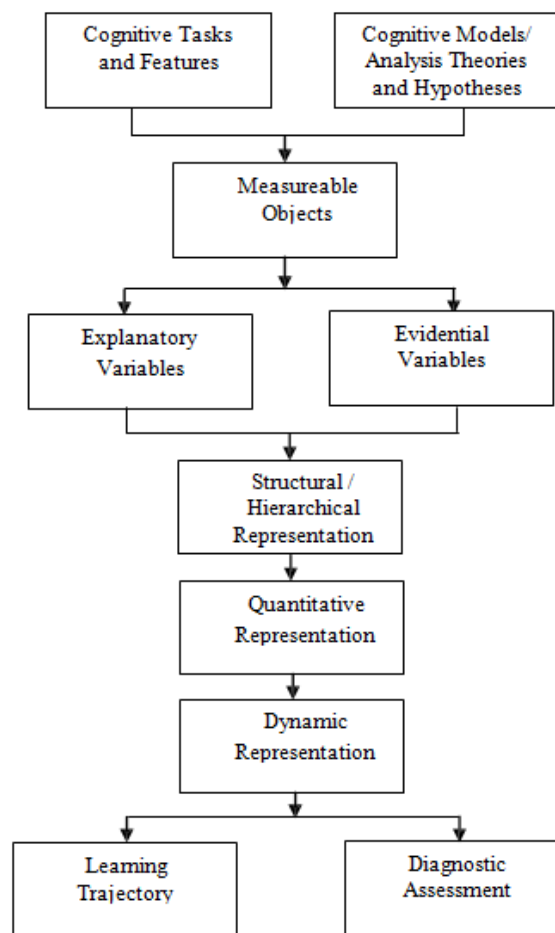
Cognitive Tasks and Features

Cognitive Models/ Analysis Theories and Hypotheses

Measureable Objects

Explanatory Variables

Evidential Variables

Structural / Hierarchical Representation

Quantitative Representation

Dynamic Representation

Learning Trajectory

Diagnostic Assessment